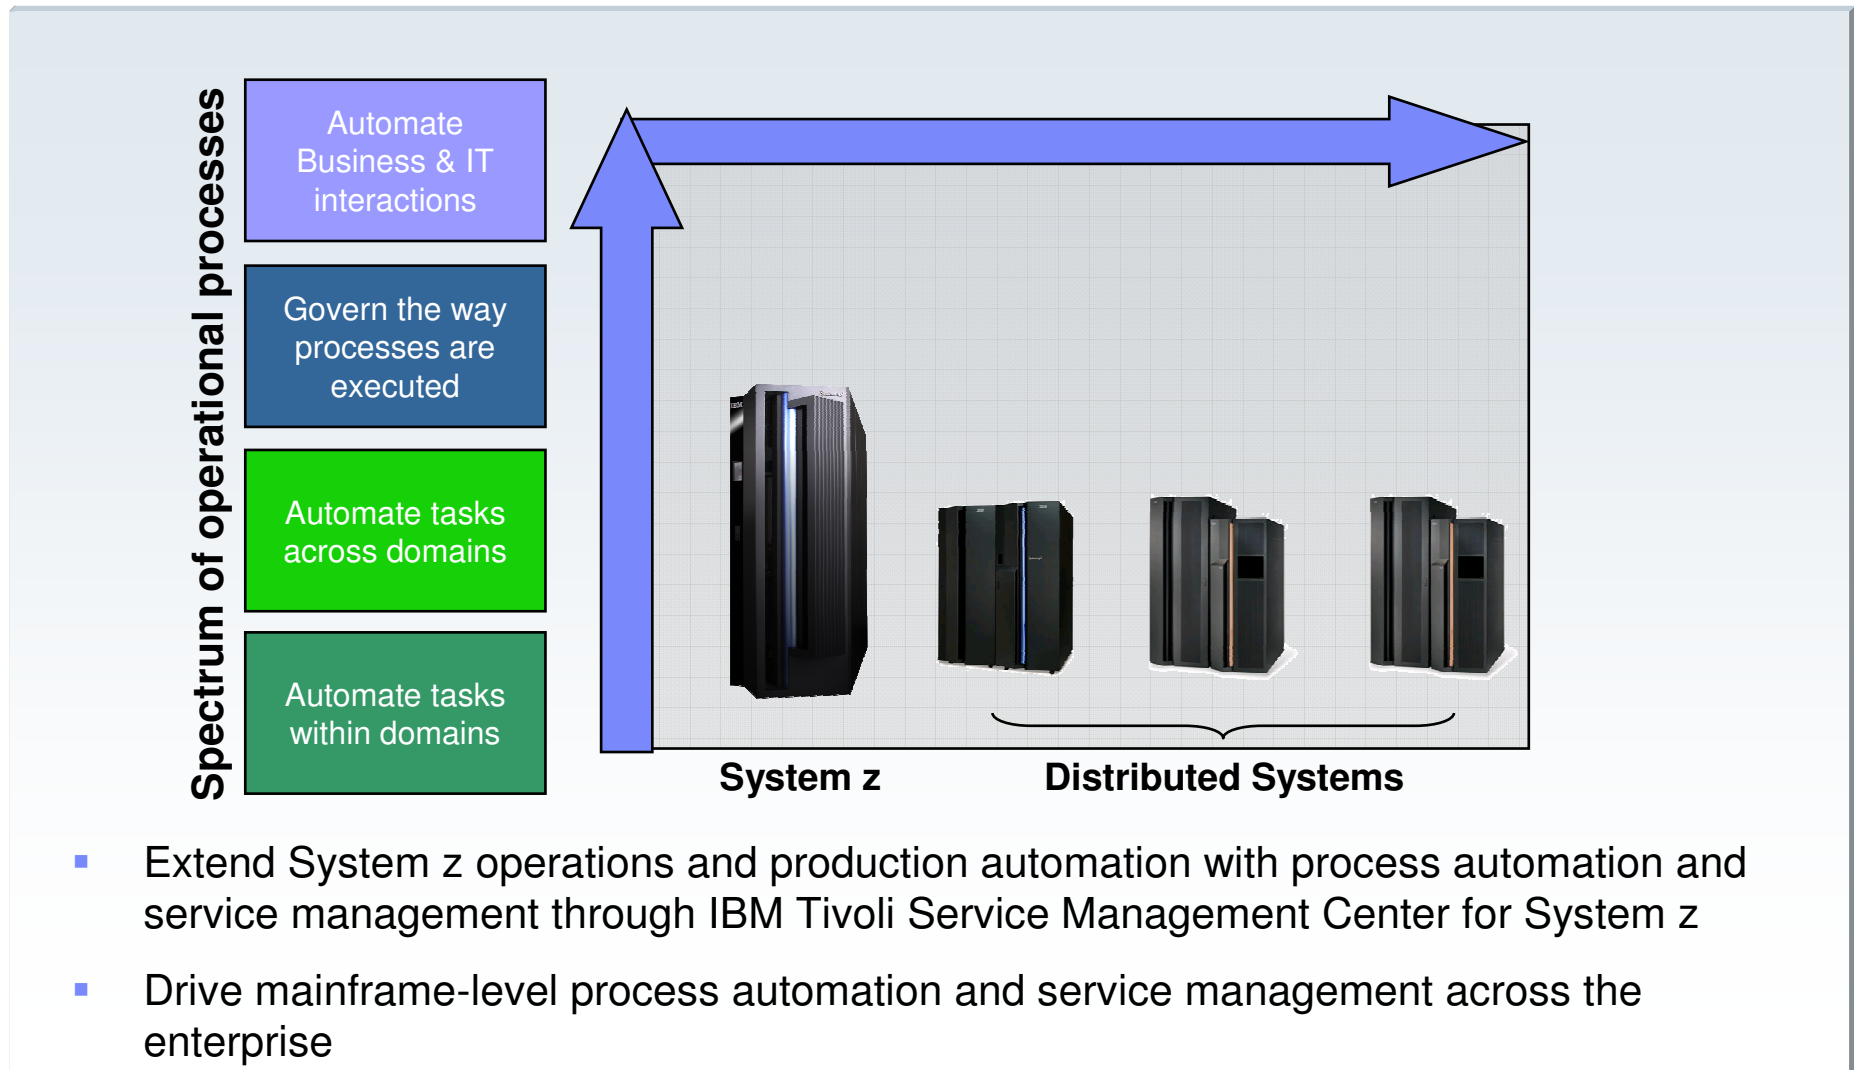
Spectrum of operational processes

Automate Business & IT interactions

Govern the way processes are executed

Automate tasks across domains

Automate tasks within domains

System z

Distributed Systems

▪ Extend System z operations and production automation with process automation and service management through IBM Tivoli Service Management Center for System z

▪ Drive mainframe-level process automation and service management across the enterprise